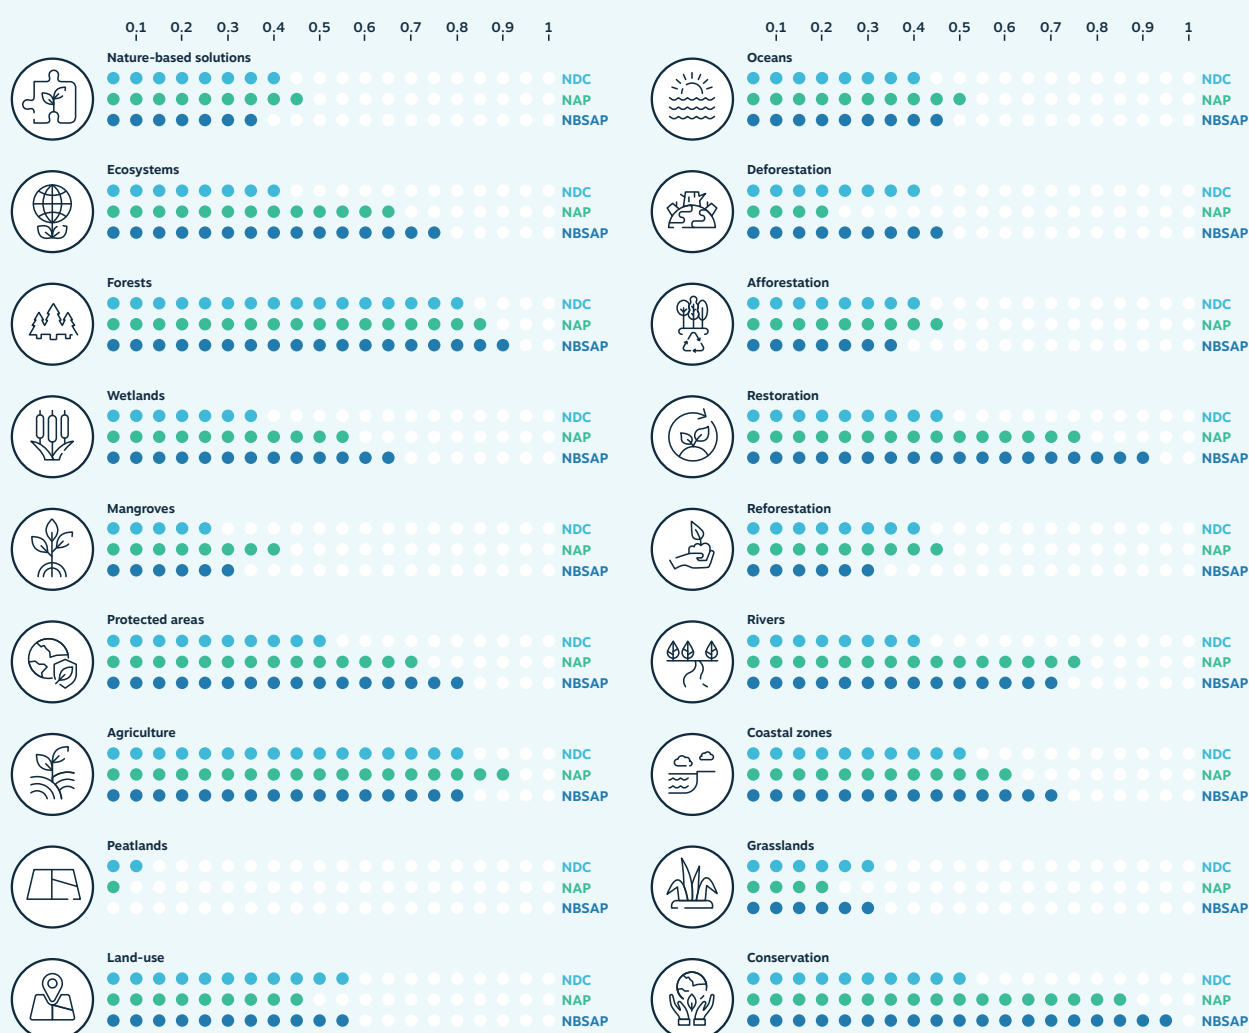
0.1 0.2 0.3 0.4 0.5 0.6 0.7 0.8 0.9 1

Nature-based solutions
NDC
NAP
NBSAP

Ecosystems
NDC
NAP
NBSAP

Forests
NDC
NAP
NBSAP

Wetlands
NDC
NAP
NBSAP

Mangroves
NDC
NAP
NBSAP

Protected areas
NDC
NAP
NBSAP

Agriculture
NDC
NAP
NBSAP

Peatlands
NDC
NAP
NBSAP

Land-use
NDC
NAP
NBSAP

0.1 0.2 0.3 0.4 0.5 0.6 0.7 0.8 0.9 1

Oceans
NDC
NAP
NBSAP

Deforestation
NDC
NAP
NBSAP

Afforestation
NDC
NAP
NBSAP

Restoration
NDC
NAP
NBSAP

Reforestation
NDC
NAP
NBSAP

Rivers
NDC
NAP
NBSAP

Coastal zones
NDC
NAP
NBSAP

Grasslands
NDC
NAP
NBSAP

Conservation
NDC
NAP
NBSAP